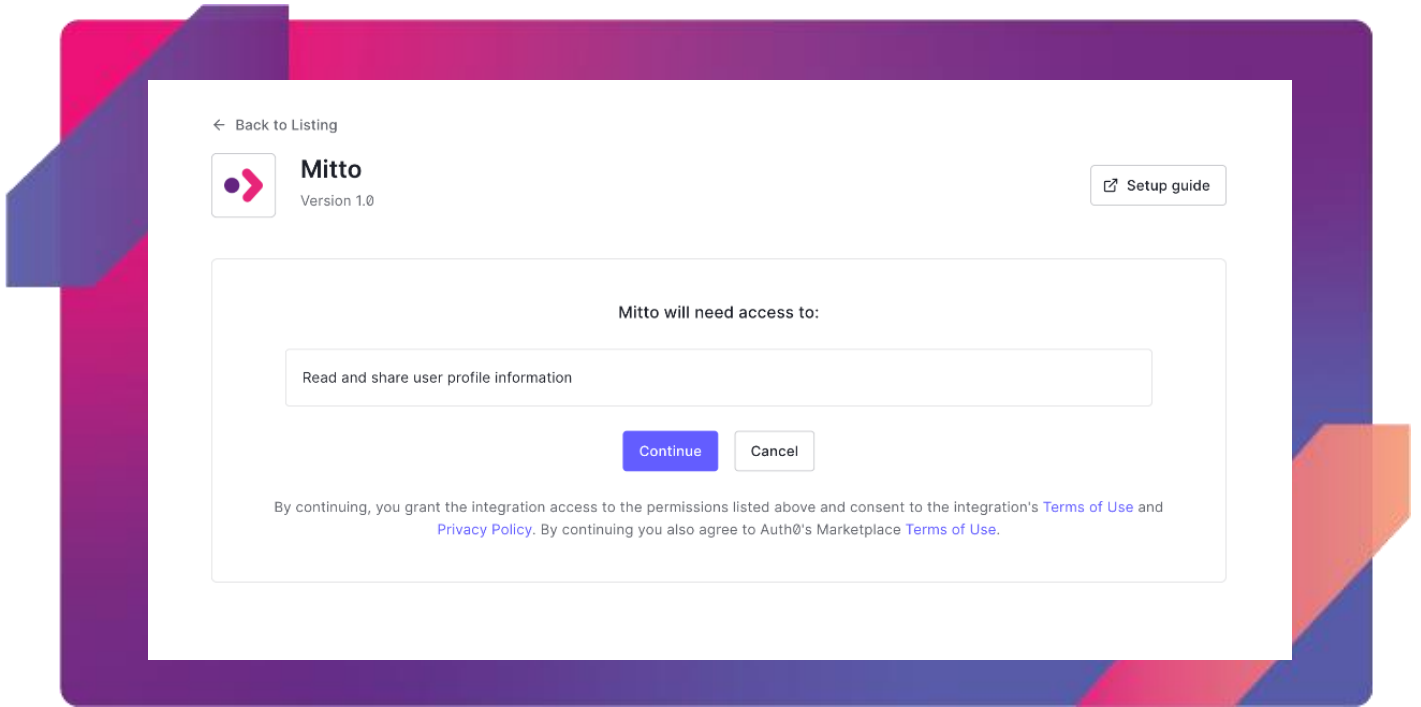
← Back to Listing

Mitto
Version 1.0

Setup guide

Mitto will need access to:

Read and share user profile information

Continue

Cancel

By continuing, you grant the integration access to the permissions listed above and consent to the integration's Terms of Use and Privacy Policy. By continuing you also agree to Auth0's Marketplace Terms of Use.